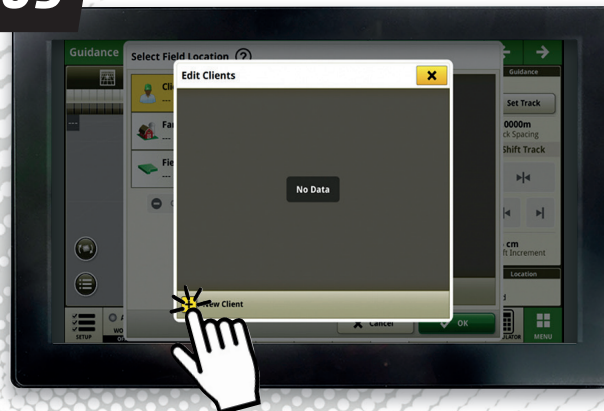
05

Guidance

Select Field Location ?

Edit Clients

Cl
...

Fa
...

Fie
...

No Data

New Client

Cancel

OK

Guidance

Set Track

0000m
k Spacing

Shift Track

cm
ft Increment

Location

SETUP

WO

MENU